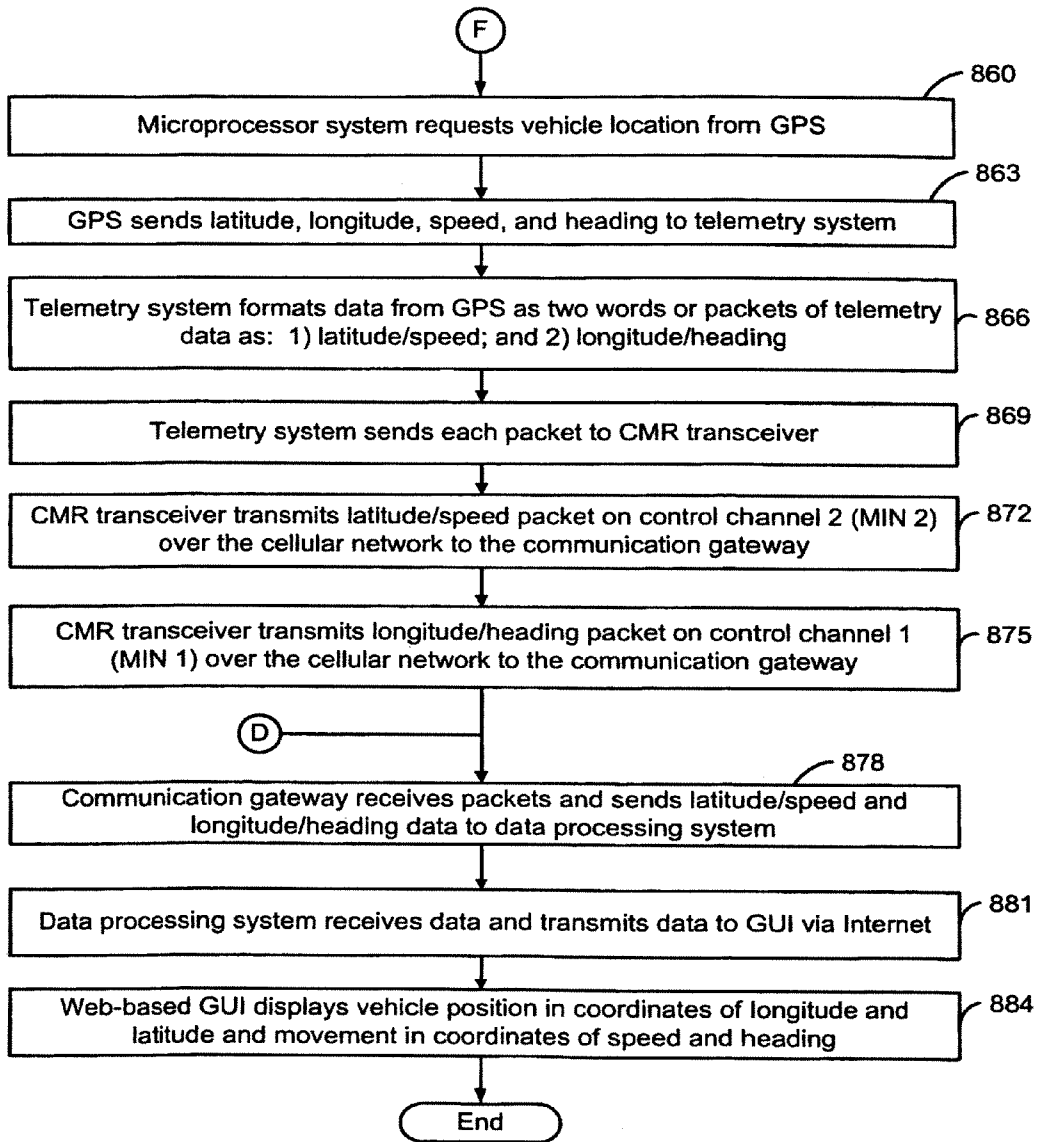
F

860

Microprocessor system requests vehicle location from GPS

863

GPS sends latitude, longitude, speed, and heading to telemetry system

Telemetry system formats data from GPS as two words or packets of telemetry data as: 1) latitude/speed; and 2) longitude/heading

866

Telemetry system sends each packet to CMR transceiver

869

CMR transceiver transmits latitude/speed packet on control channel 2 (MIN 2) over the cellular network to the communication gateway

872

CMR transceiver transmits longitude/heading packet on control channel 1 (MIN 1) over the cellular network to the communication gateway

875

D

878

Communication gateway receives packets and sends latitude/speed and longitude/heading data to data processing system

Data processing system receives data and transmits data to GUI via Internet

881

Web-based GUI displays vehicle position in coordinates of longitude and latitude and movement in coordinates of speed and heading

884

End